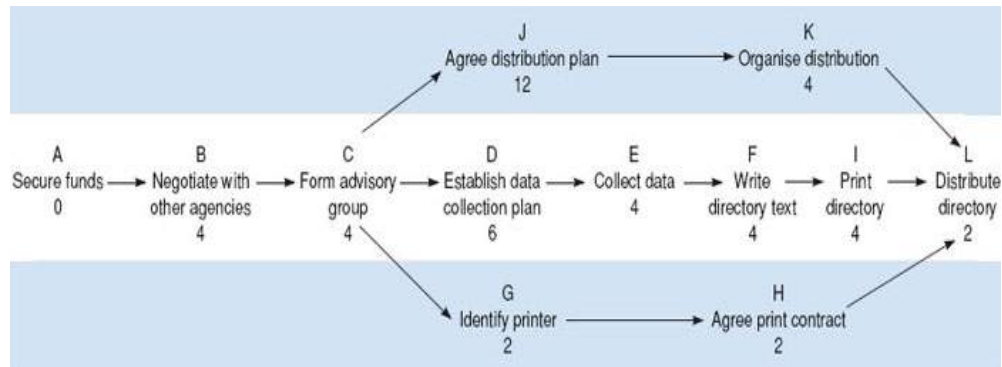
J
Agree distribution plan
12

K
Organise distribution
4

A
Secure funds
0

B
Negotiate with other agencies
4

C
Form advisory group
4

D
Establish data collection plan
6

E
Collect data
4

F
Write directory text
4

I
Print directory
4

L
Distribute directory
2

G
Identify printer
2

H
Agree print contract
2